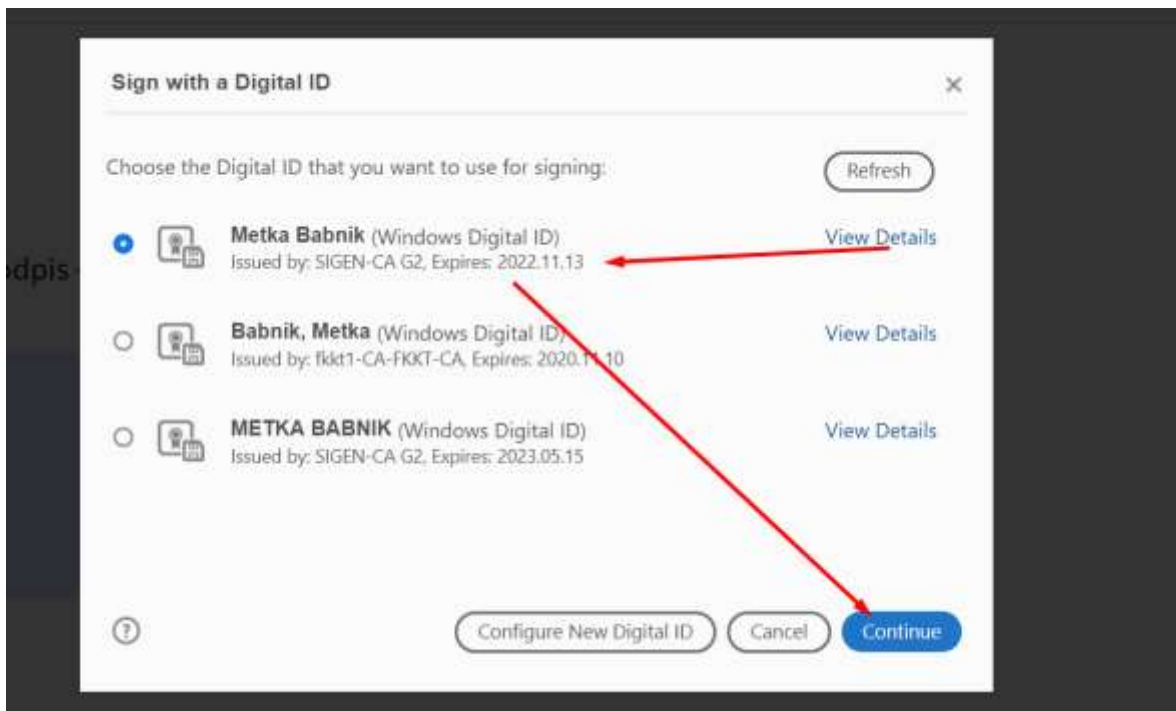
Sign with a Digital ID

×

Choose the Digital ID that you want to use for signing:

Refresh

Metka Babnik (Windows Digital ID)
Issued by: SIGEN-CA G2, Expires: 2022.11.13

View Details

odpis

Babnik, Metka (Windows Digital ID)
Issued by: fkkt1-CA-FKKT-CA, Expires: 2020.11.10

View Details

METKA BABNIK (Windows Digital ID)
Issued by: SIGEN-CA G2, Expires: 2023.05.15

View Details

?

Configure New Digital ID

Cancel

Continue